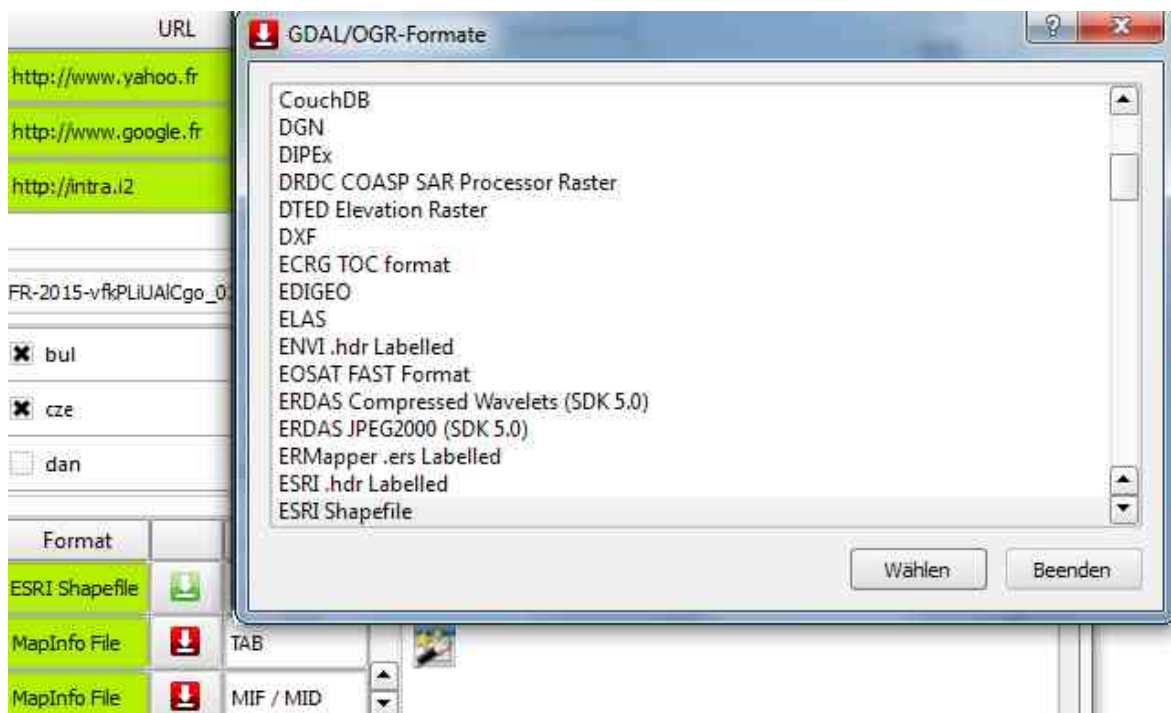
URL
http://www.yahoo.fr
http://www.google.fr
http://intra.i2
FR-2015-vfkPLiUAlCgo_0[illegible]
bul
cze
dan
Format
ESRI Shapefile
MapInfo File
TAB
MapInfo File
MIF / MID

GDAL/OGR-Formate
?
x
CouchDB
DGN
DIPEx
DRDC COASP SAR Processor Raster
DTED Elevation Raster
DXF
ECRG TOC format
EDIGEO
ELAS
ENVI .hdr Labelled
EOSAT FAST Format
ERDAS Compressed Wavelets (SDK 5.0)
ERDAS JPEG2000 (SDK 5.0)
ERMapper .ers Labelled
ESRI .hdr Labelled
ESRI Shapefile
Wählen
Beenden